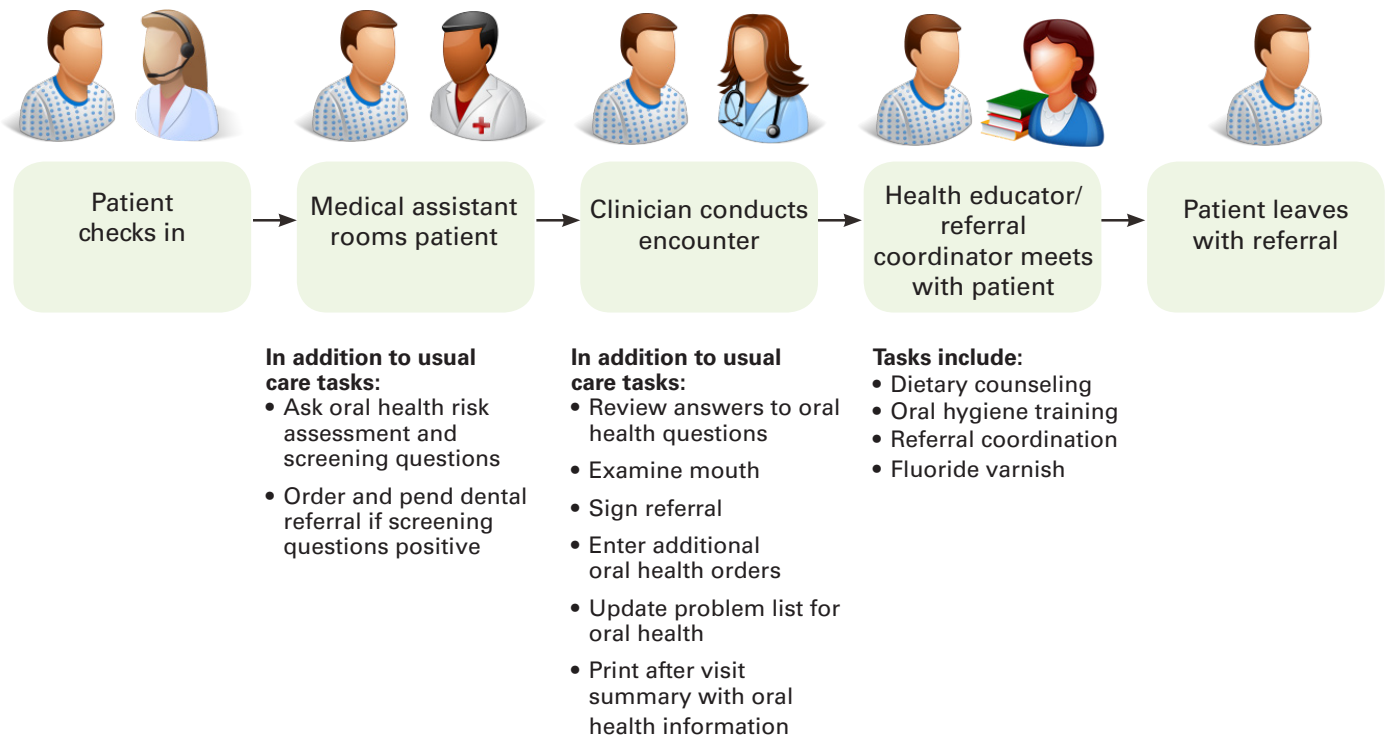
Patient checks in

Medical assistant rooms patient

Clinician conducts encounter

Health educator/ referral coordinator meets with patient

Patient leaves with referral

**In addition to usual care tasks:**
• Ask oral health risk assessment and screening questions
• Order and pend dental referral if screening questions positive

**In addition to usual care tasks:**
• Review answers to oral health questions
• Examine mouth
• Sign referral
• Enter additional oral health orders
• Update problem list for oral health
• Print after visit summary with oral health information

**Tasks include:**
• Dietary counseling
• Oral hygiene training
• Referral coordination
• Fluoride varnish